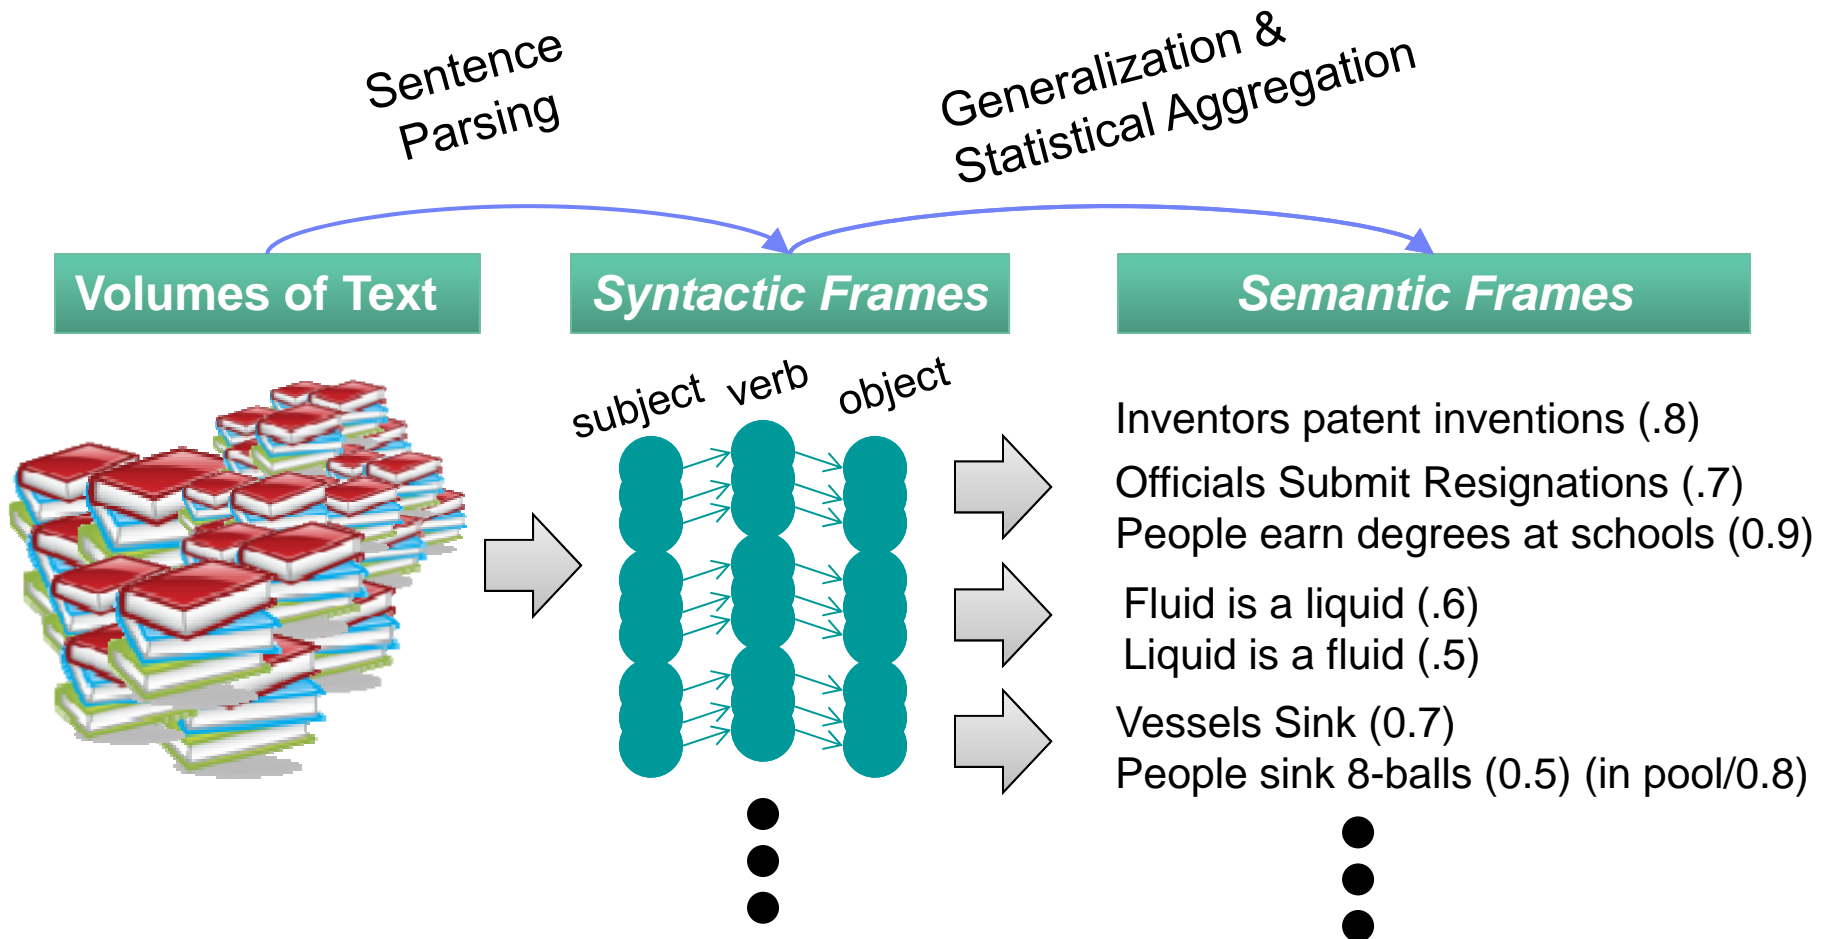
Sentence Parsing

Generalization & Statistical Aggregation

Volumes of Text

Syntactic Frames

Semantic Frames

subject verb object

Inventors patent inventions (.8)

Officials Submit Resignations (.7)
People earn degrees at schools (0.9)

Fluid is a liquid (.6)
Liquid is a fluid (.5)

Vessels Sink (0.7)
People sink 8-balls (0.5) (in pool/0.8)